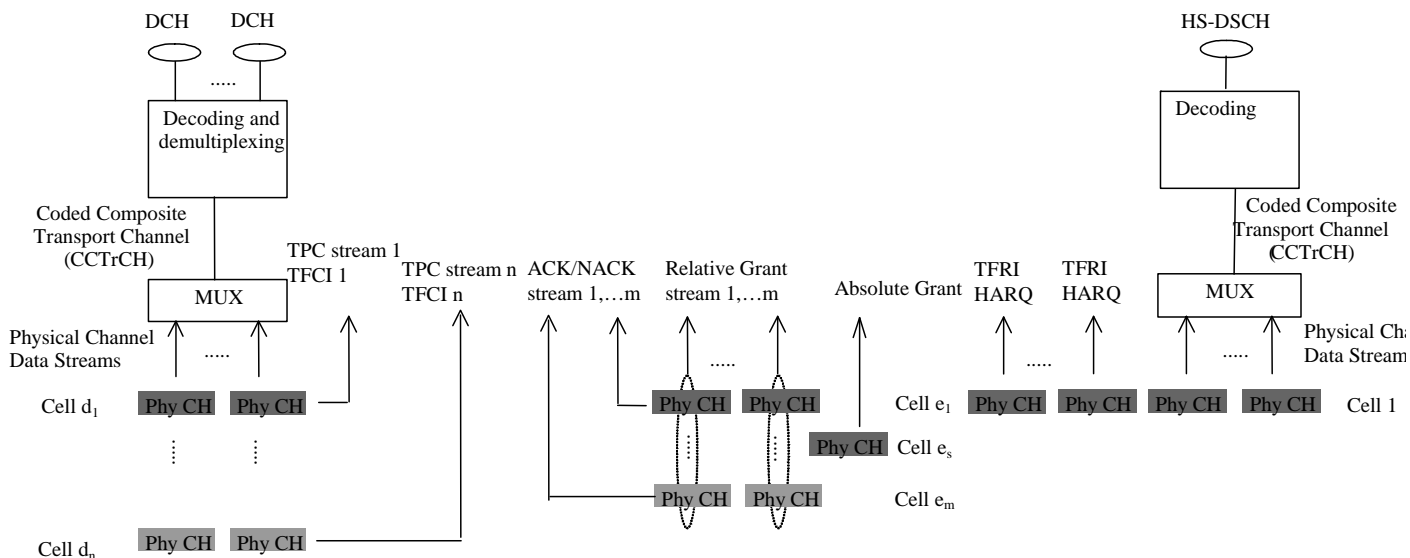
DCH DCH

.....

Decoding and demultiplexing

Coded Composite Transport Channel (CCTrCH)

MUX

Physical Channel Data Streams

.....

TPC stream 1
TFCI 1

TPC stream n
TFCI n

ACK/NACK stream 1,…m

Relative Grant stream 1,…m

Absolute Grant

TFRI HARQ

TFRI HARQ

HS-DSCH

Decoding

Coded Composite Transport Channel (CCTrCH)

MUX

Physical Cha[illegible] Data Stream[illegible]

Cell $d_1$ Phy CH Phy CH

.....

Phy CH Phy CH

Cell $e_1$ Phy CH Phy CH Phy CH Phy CH Cell 1

.....

.....

Phy CH Cell $e_s$

Phy CH Phy CH Cell $e_m$

Cell $d_n$ Phy CH Phy CH